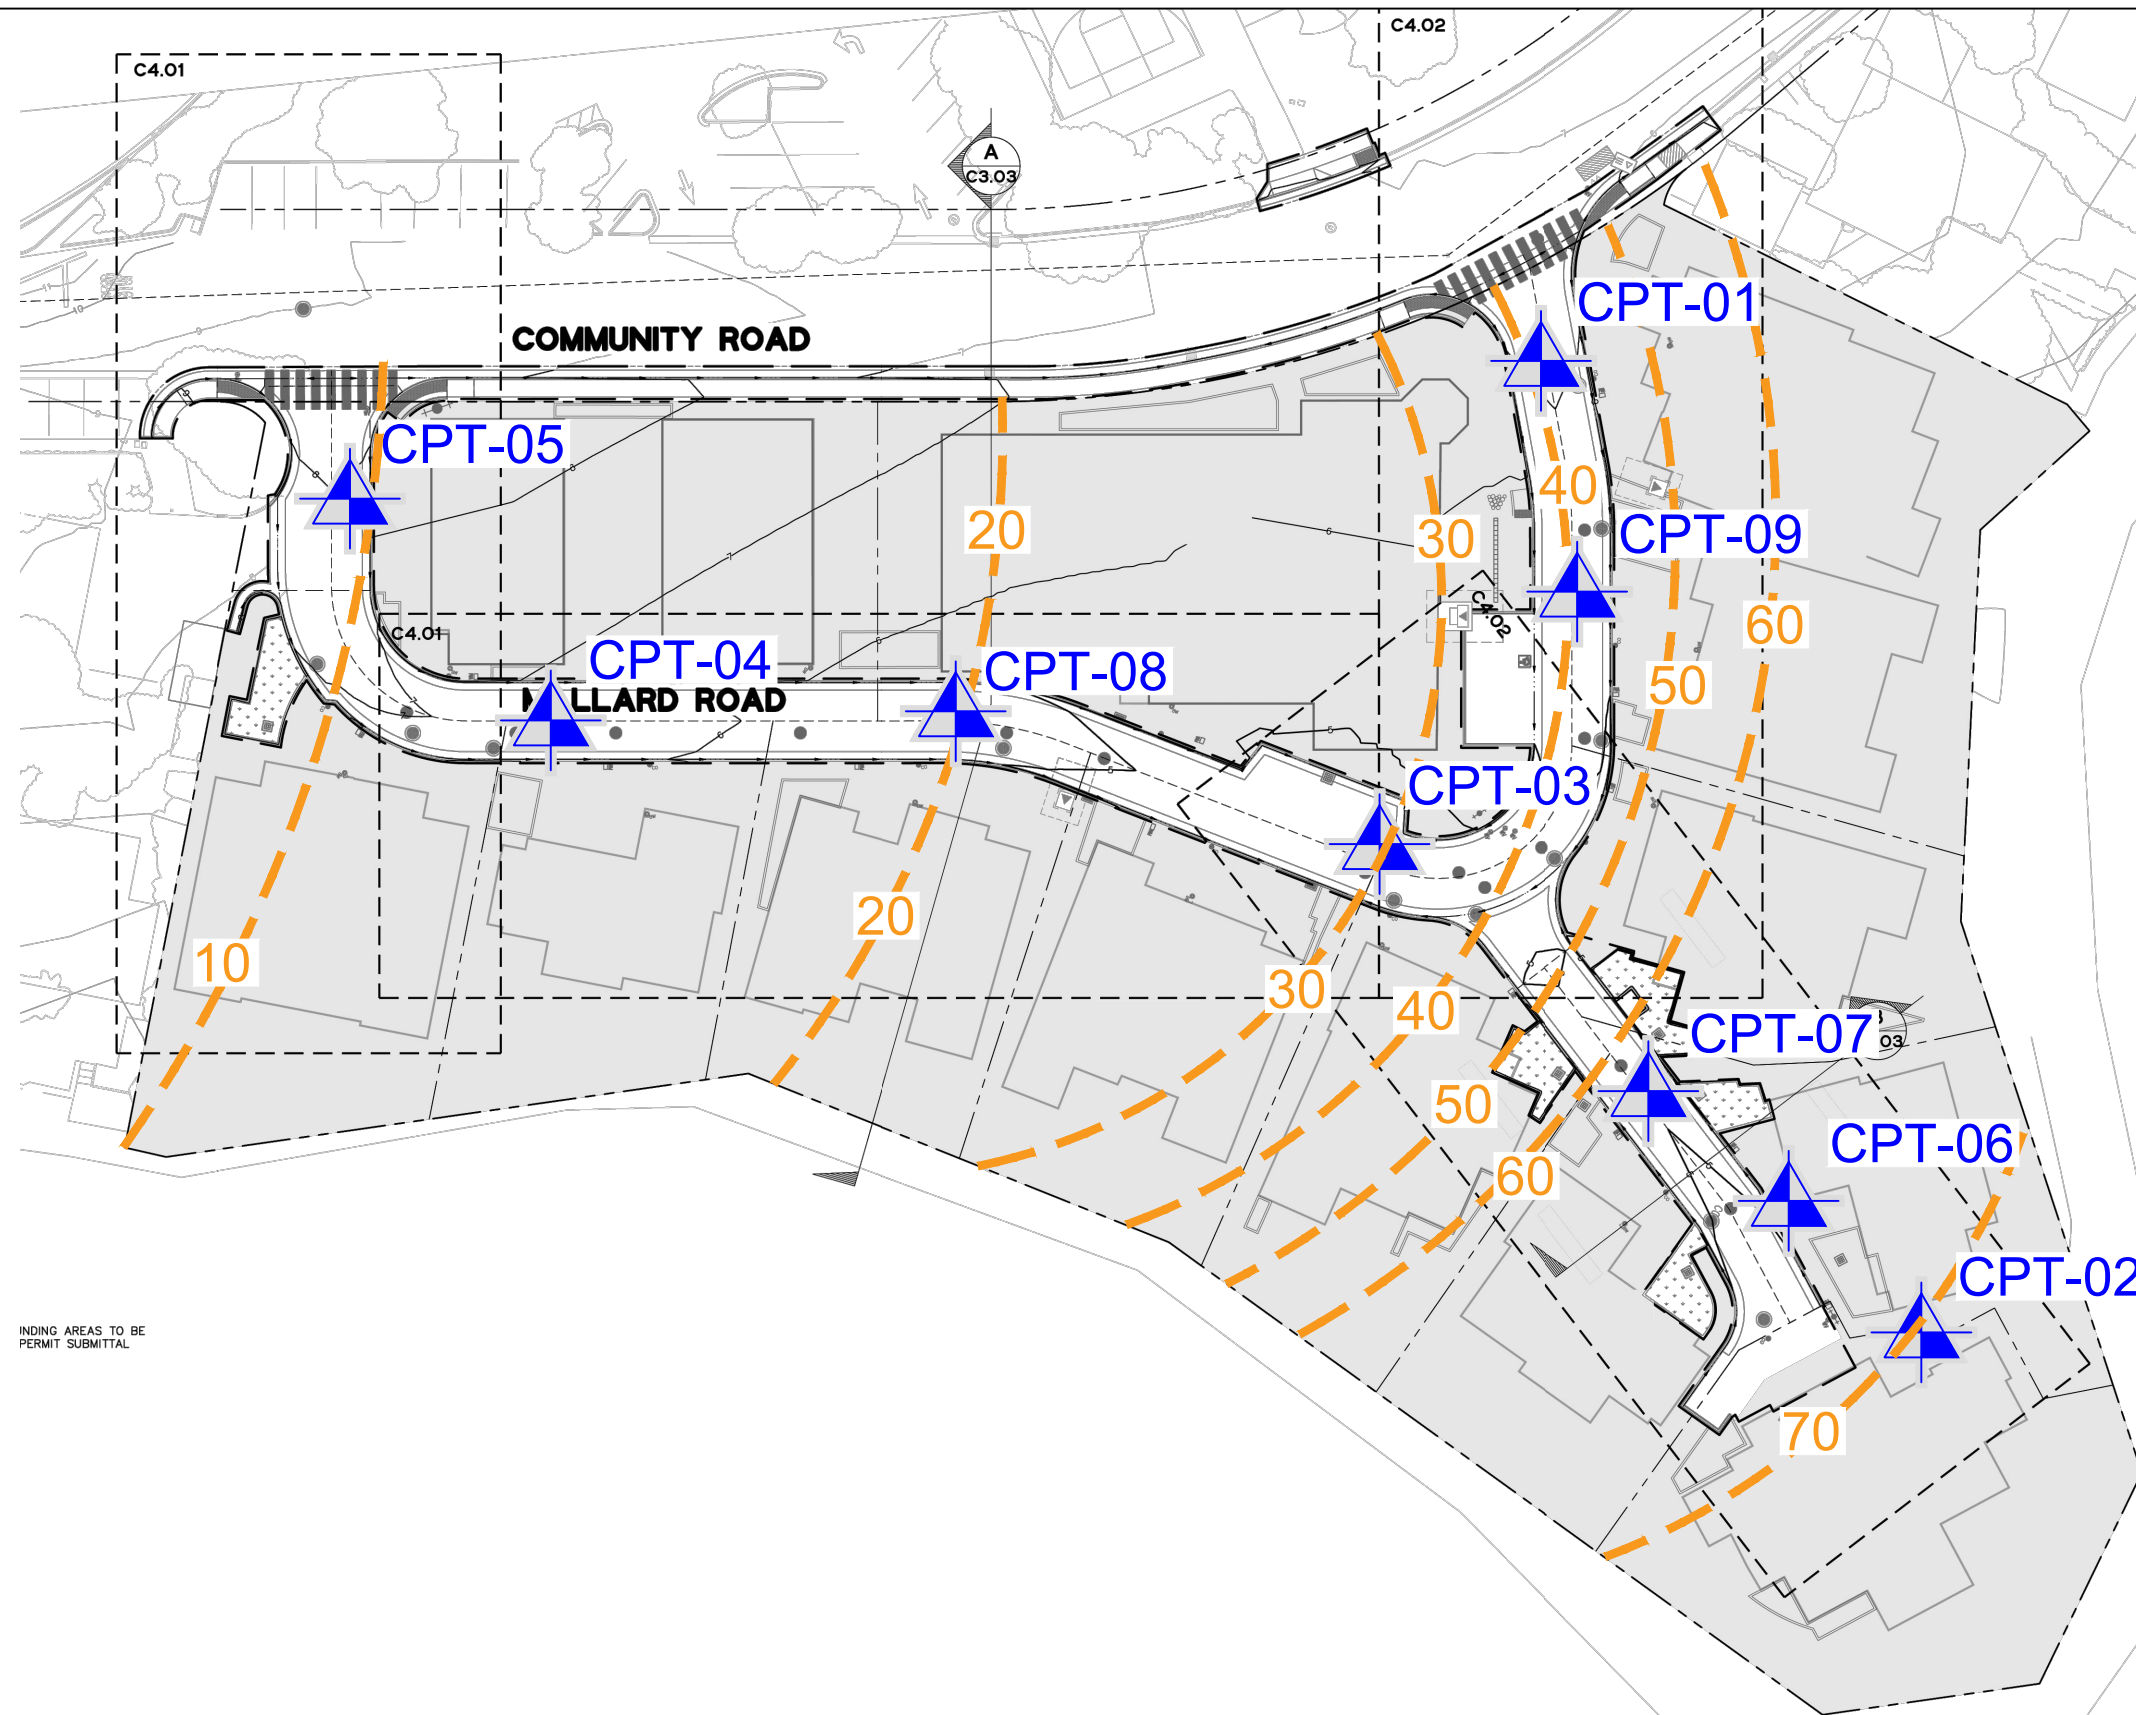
C4.01

C4.02

A
C3.03

COMMUNITY ROAD

CPT-01

CPT-05

40

20

30

CPT-09

C4.02

60

C4.01

CPT-04

CPT-08

50

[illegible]LLARD ROAD

CPT-03

20

10

30

40

CPT-07

03

50

CPT-06

60

CPT-02

70

INDING AREAS TO BE PERMIT SUBMITTAL